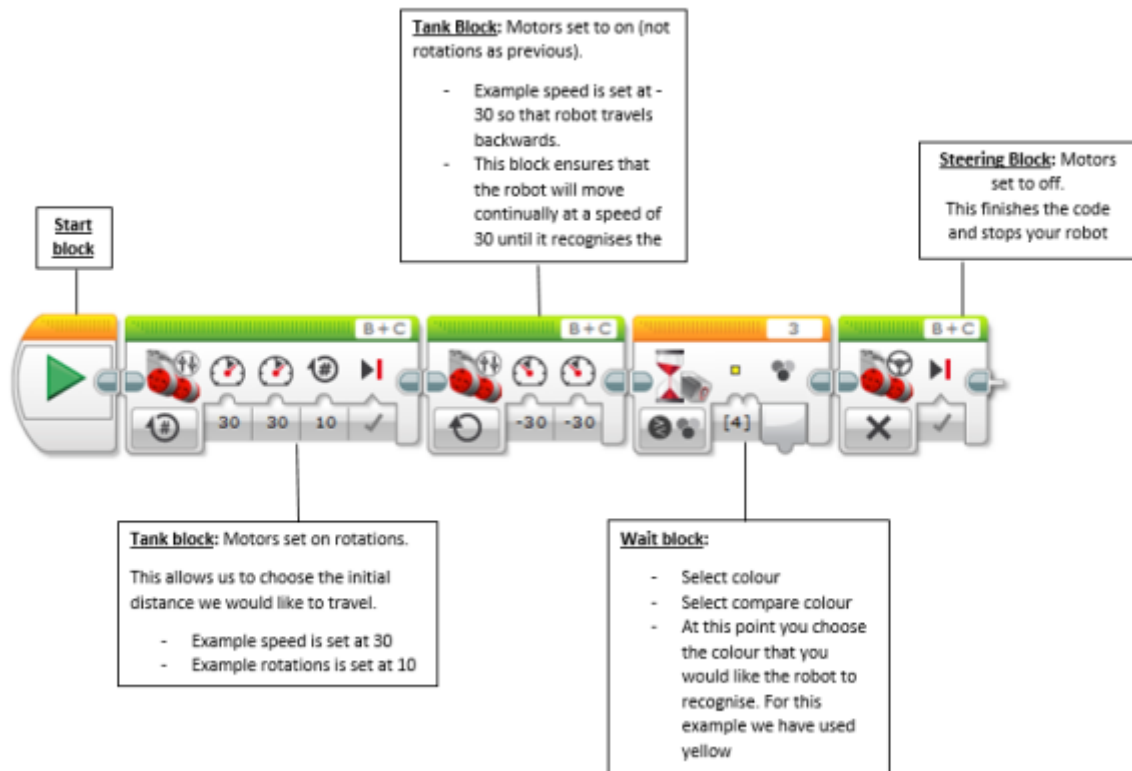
Tank Block: Motors set to on (not rotations as previous).

- Example speed is set at -30 so that robot travels backwards.
- This block ensures that the robot will move continually at a speed of 30 until it recognises the

Steering Block: Motors set to off.
This finishes the code and stops your robot

Start block

B + C

30 30 10

B + C

-30 -30

3

[4]

B + C

Tank block: Motors set on rotations.

This allows us to choose the initial distance we would like to travel.

- Example speed is set at 30
- Example rotations is set at 10

Wait block:

- Select colour
- Select compare colour
- At this point you choose the colour that you would like the robot to recognise. For this example we have used yellow